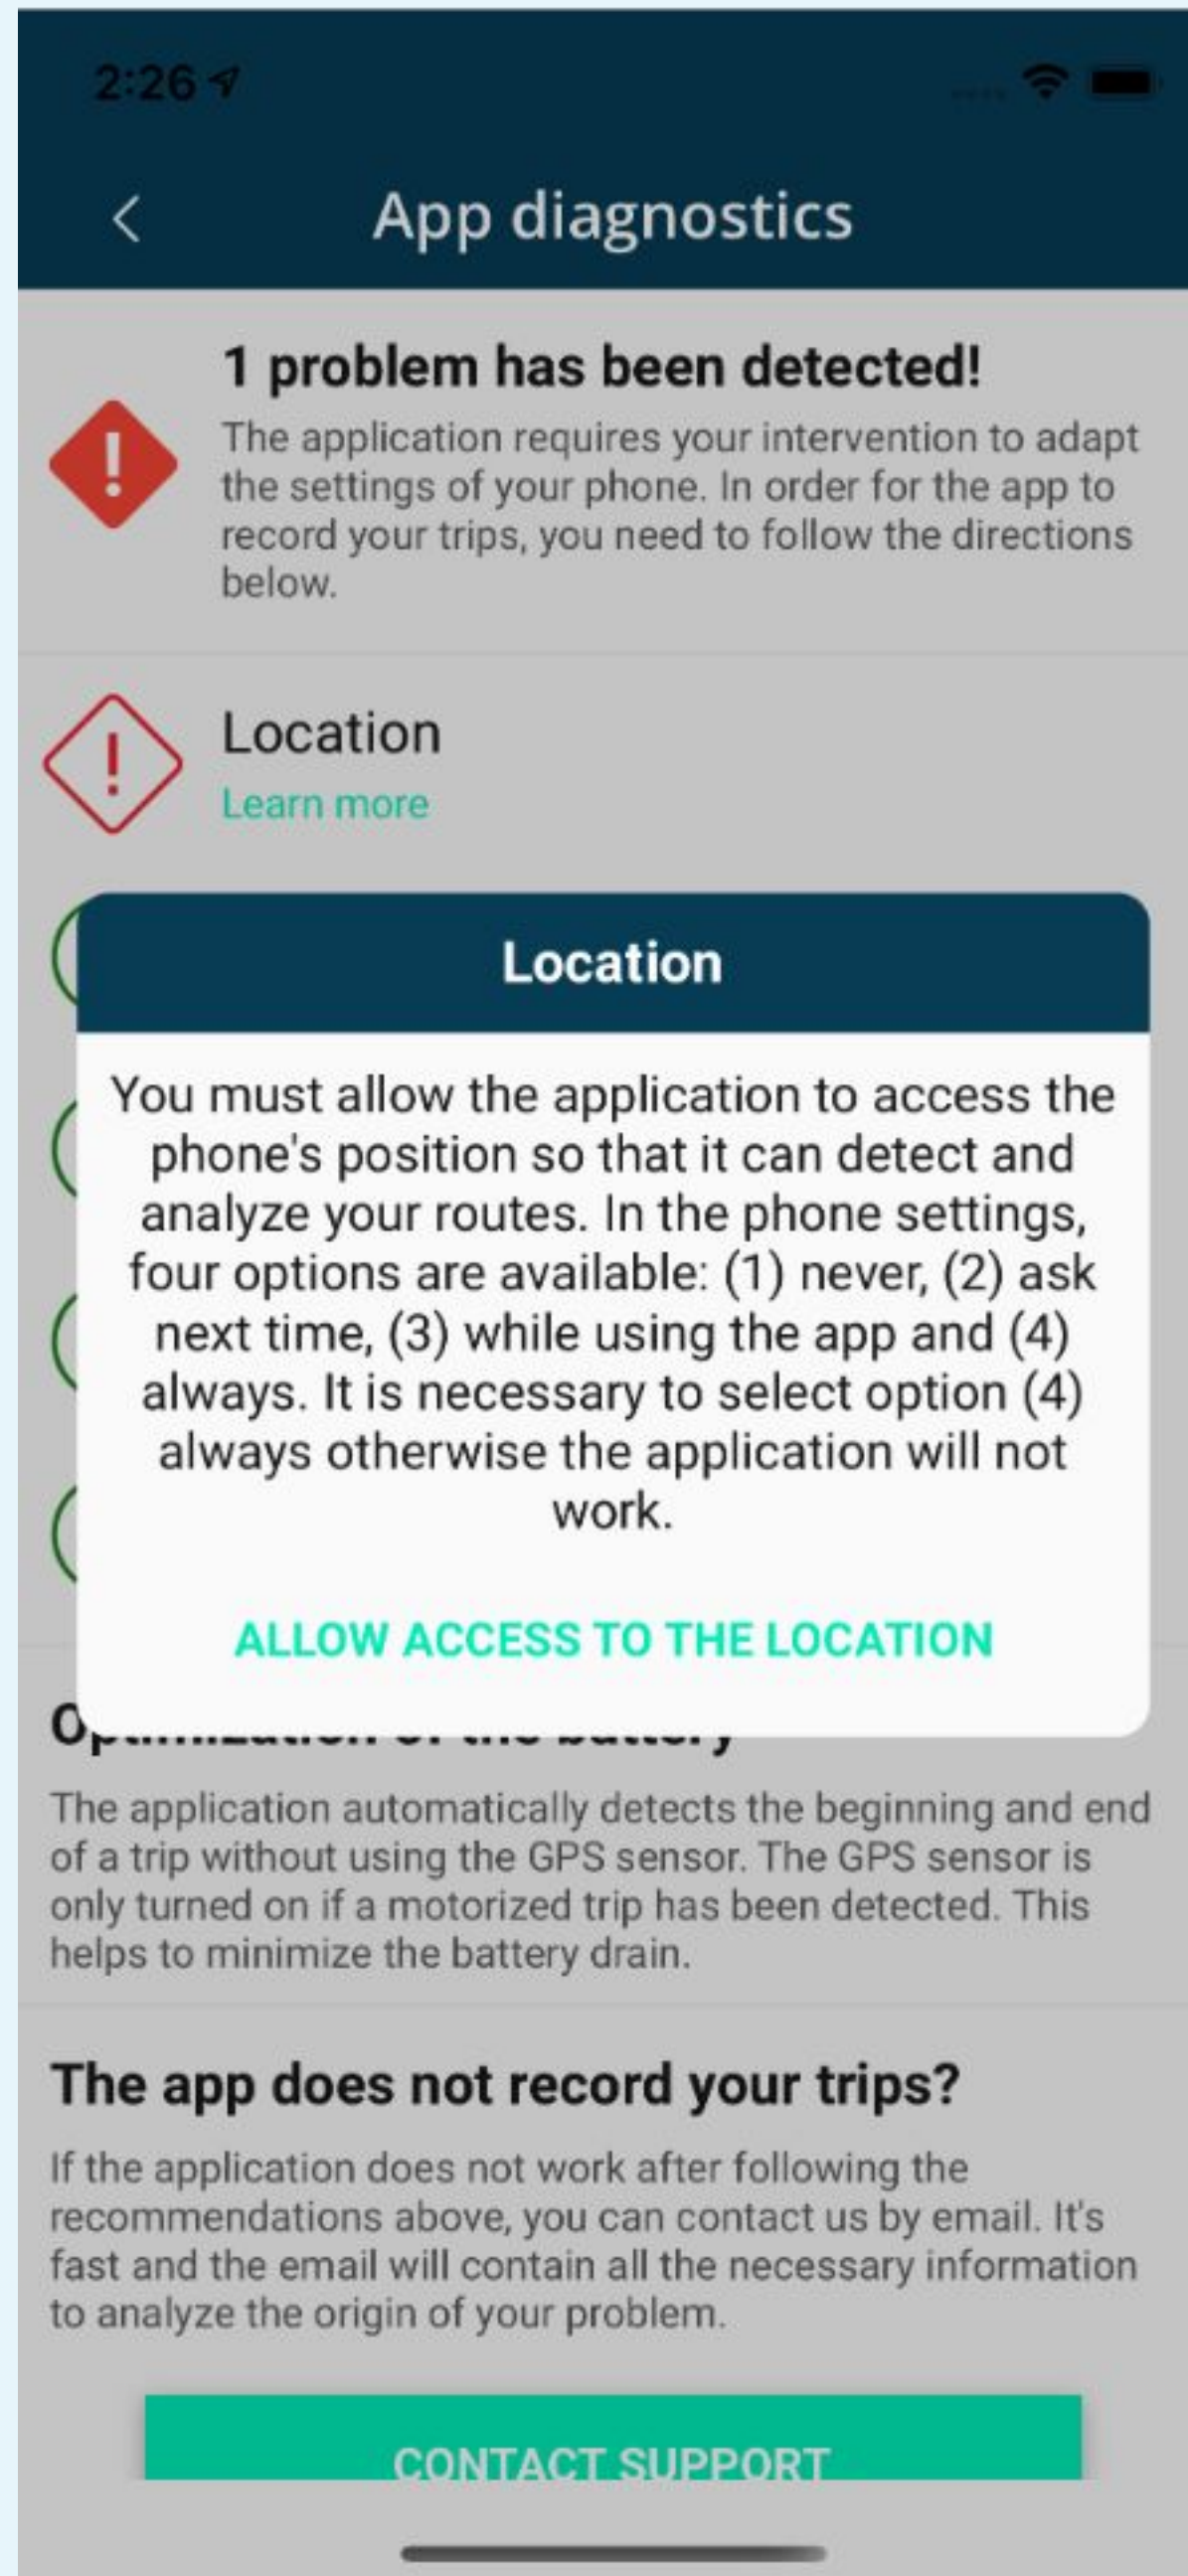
2:26

App diagnostics

1 problem has been detected!

The application requires your intervention to adapt the settings of your phone. In order for the app to record your trips, you need to follow the directions below.

Location

Learn more

Location

You must allow the application to access the phone's position so that it can detect and analyze your routes. In the phone settings, four options are available: (1) never, (2) ask next time, (3) while using the app and (4) always. It is necessary to select option (4) always otherwise the application will not work.

ALLOW ACCESS TO THE LOCATION

O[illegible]

The application automatically detects the beginning and end of a trip without using the GPS sensor. The GPS sensor is only turned on if a motorized trip has been detected. This helps to minimize the battery drain.

The app does not record your trips?

If the application does not work after following the recommendations above, you can contact us by email. It's fast and the email will contain all the necessary information to analyze the origin of your problem.

CONTACT SUPPORT